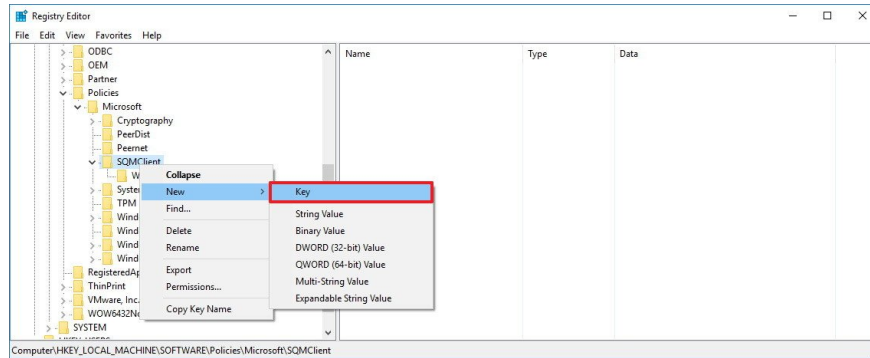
Registry Editor

File Edit View Favorites Help

ODBC
OEM
Partner
Policies
Microsoft
Cryptography
PeerDist
Peernet
SQMClient
W
Syste
TPM
Wind
Wind
Wind
Wind
RegisteredAp
ThinPrint
VMware, Inc.
WOW6432No
SYSTEM

Collapse
New
Find...
Delete
Rename
Export
Permissions...
Copy Key Name

Key
String Value
Binary Value
DWORD (32-bit) Value
QWORD (64-bit) Value
Multi-String Value
Expandable String Value

| Name | Type | Data |
|---|---|---|

Computer\HKEY_LOCAL_MACHINE\SOFTWARE\Policies\Microsoft\SQMClient